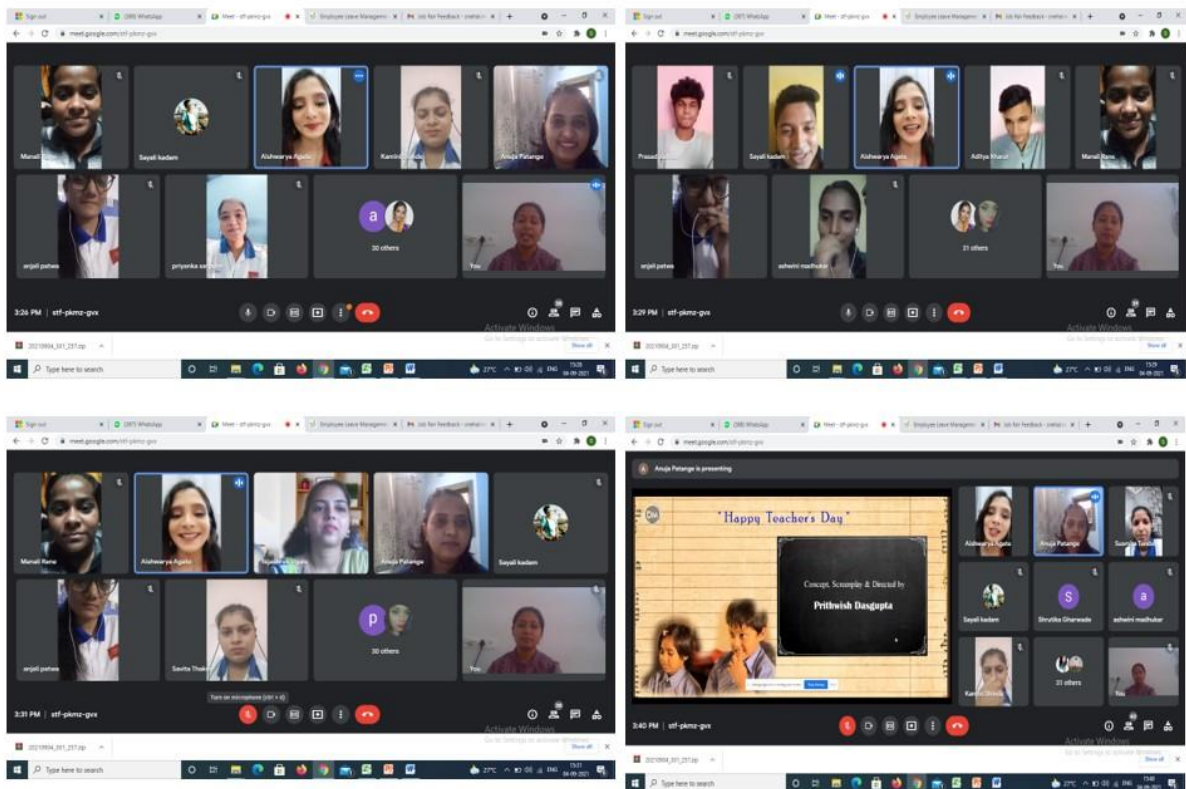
Sign out | (30) WhatsApp | Meet - stf-pkmz-gvx | Employee Leave Managem | Job for Feedback
meet.google.com/stf-pkmz-gvx

Manali Rane
Sayali kadam
Aishwarya Agale
Kamini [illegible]
Anuja Patange
anjali patwa
priyanka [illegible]
a
30 others
You

3:26 PM | stf-pkmz-gvx

Activate Windows
Go to Settings to activate Windows.
20210904_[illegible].zip
Show all
Type here to search
27°C ENG 15:26 04-09-2021

Sign out | (30) WhatsApp | Meet - stf-pkmz-gvx | Employee Leave Managem | Job for Feedback
meet.google.com/stf-pkmz-gvx

Prasad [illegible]
Sayali kadam
Aishwarya Agale
Aditya Kharat
Manali Rane
anjali patwa
ashwini madhukar
31 others
You

3:29 PM | stf-pkmz-gvx

Activate Windows
Go to Settings to activate Windows.
20210904_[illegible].zip
Show all
Type here to search
27°C ENG 15:29 04-09-2021

Sign out | (30) WhatsApp | Meet - stf-pkmz-gvx | Employee Leave Managem | Job for Feedback
meet.google.com/stf-pkmz-gvx

Manali Rane
Aishwarya Agale
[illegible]
Anuja Patange
Sayali kadam
anjali patwa
Savita Thak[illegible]
p
30 others
You

Turn on microphone (ctrl + d)
3:31 PM | stf-pkmz-gvx

Activate Windows
Go to Settings to activate Windows.
20210904_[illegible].zip
Show all
Type here to search
27°C ENG 15:31 04-09-2021

Sign out | (30) WhatsApp | Meet - stf-pkmz-gvx | Employee Leave Managem | Job for Feedback
meet.google.com/stf-pkmz-gvx

Anuja Patange is presenting

"Happy Teacher's Day"
Concept, Screenplay & Directed by
Prithwish Dasgupta

Aishwarya Agale
Anuja Patange
Suprija Tandel
Sayali kadam
S
Shrutika Gharwade
a
ashwini madhukar
Kamini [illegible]
31 others
You

3:40 PM | stf-pkmz-gvx

Activate Windows
Go to Settings to activate Windows.
20210904_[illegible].zip
Show all
Type here to search
27°C ENG 15:40 04-09-2021